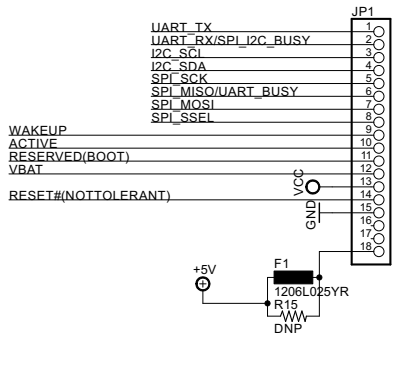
JP1
UART_TX
UART_RX/SPI_I2C_BUSY
I2C_SCL
I2C_SDA
SPI_SCK
SPI_MISO/UART_BUSY
SPI_MOSI
SPI_SSEL
WAKEUP
ACTIVE
RESERVED(BOOT)
VBAT
RESET#(NOTTOLERANT)
VCC
GND
1
2
3
4
5
6
7
8
9
10
11
12
13
14
15
16
17
18
+5V
F1
1206L025YR
R15
DNP